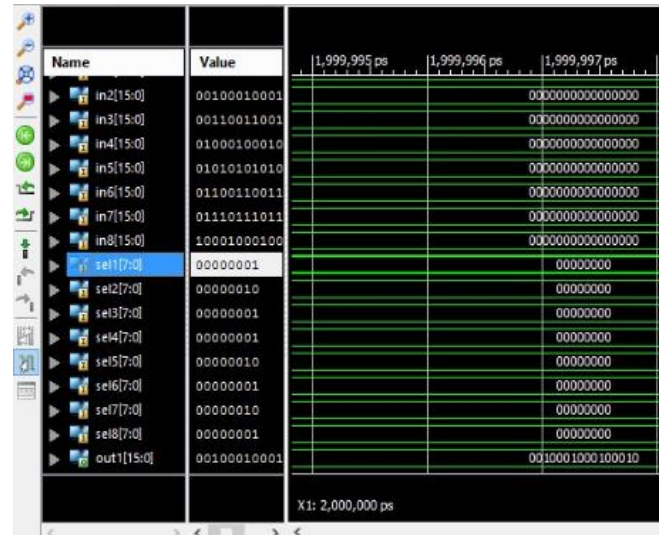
| Name | Value |
|---|---|
| in2[15:0] | 00100010001 |
| in3[15:0] | 00110011001 |
| in4[15:0] | 01000100010 |
| in5[15:0] | 01010101010 |
| in6[15:0] | 01100110011 |
| in7[15:0] | 01110111011 |
| in8[15:0] | 10001000100 |
| sel1[7:0] | 00000001 |
| sel2[7:0] | 00000010 |
| sel3[7:0] | 00000001 |
| sel4[7:0] | 00000001 |
| sel5[7:0] | 00000010 |
| sel6[7:0] | 00000001 |
| sel7[7:0] | 00000010 |
| sel8[7:0] | 00000001 |
| out1[15:0] | 00100010001 |

1,999,995 ps 1,999,996 ps 1,999,997 ps

0000000000000000
0000000000000000
0000000000000000
0000000000000000
0000000000000000
0000000000000000
0000000000000000
00000000
00000000
00000000
00000000
00000000
00000000
00000000
00000000
0010001000100010

X1: 2,000,000 ps